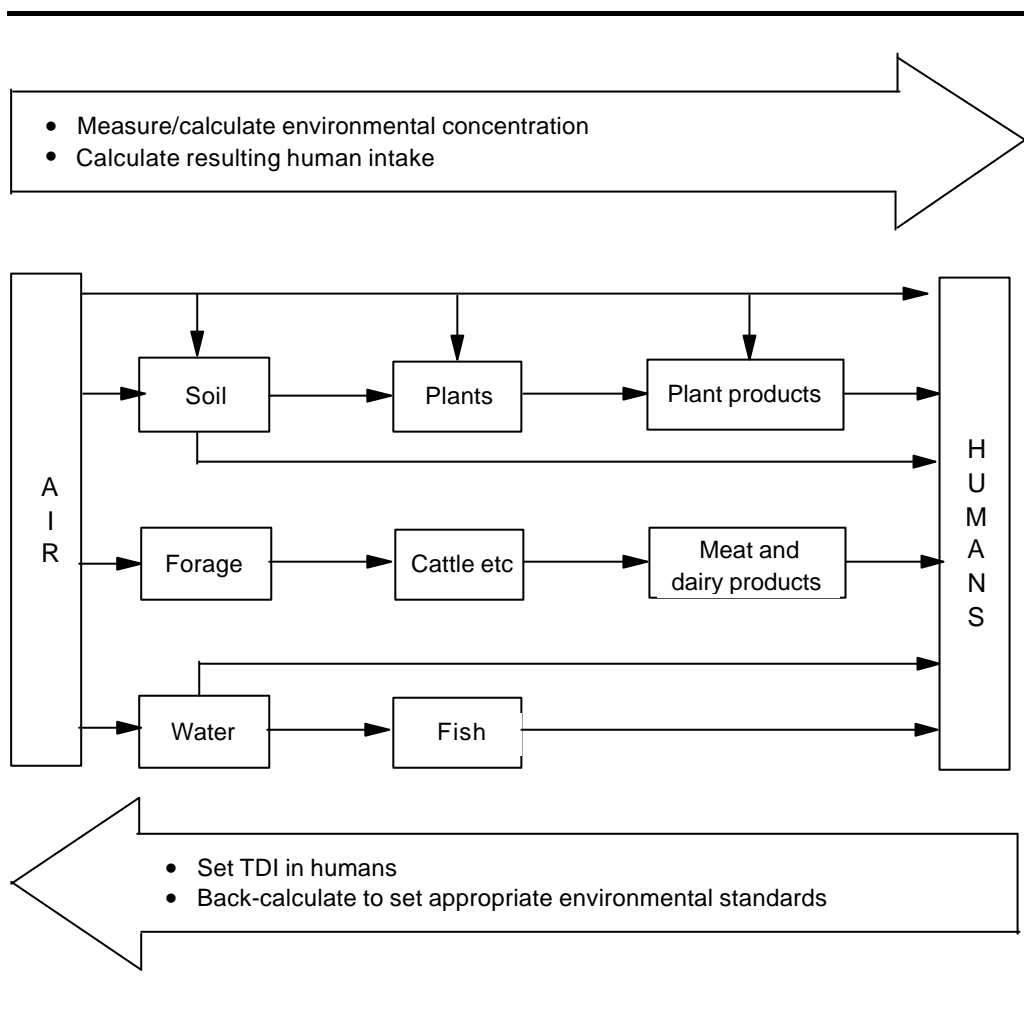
- Measure/calculate environmental concentration
- Calculate resulting human intake

AIR

Soil

Plants

Plant products

Forage

Cattle etc

Meat and dairy products

Water

Fish

HUMANS

- Set TDI in humans
- Back-calculate to set appropriate environmental standards